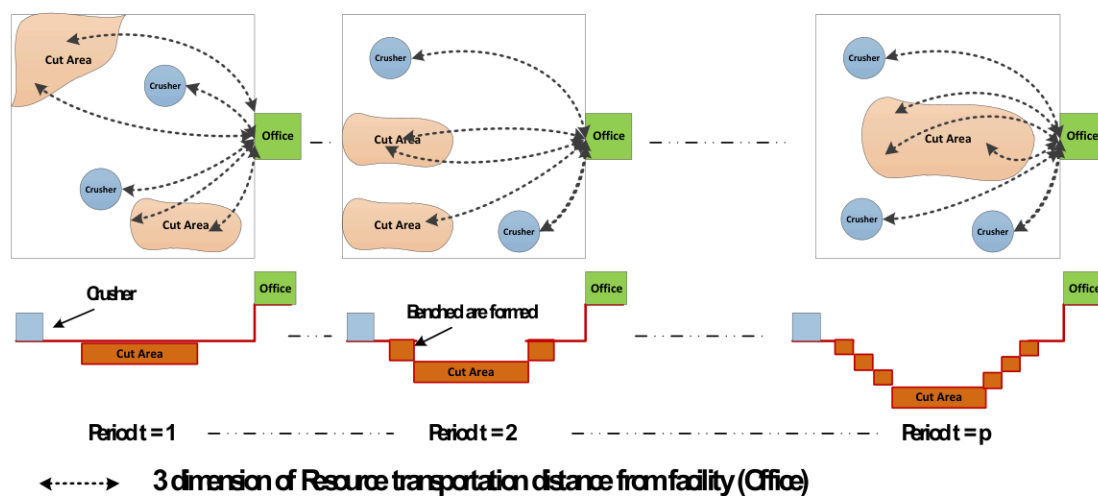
Cut Area
Crusher
Office
Crusher
Cut Area

Crusher
Cut Area
Office
Cut Area
Crusher

Crusher
Cut Area
Office
Crusher
Crusher

Office
Crusher
Cut Area

Office
Benched are formed
Cut Area

Office
Cut Area

Period t = 1
Period t = 2
Period t = p

3 dimension of Resource transportation distance from facility (Office)